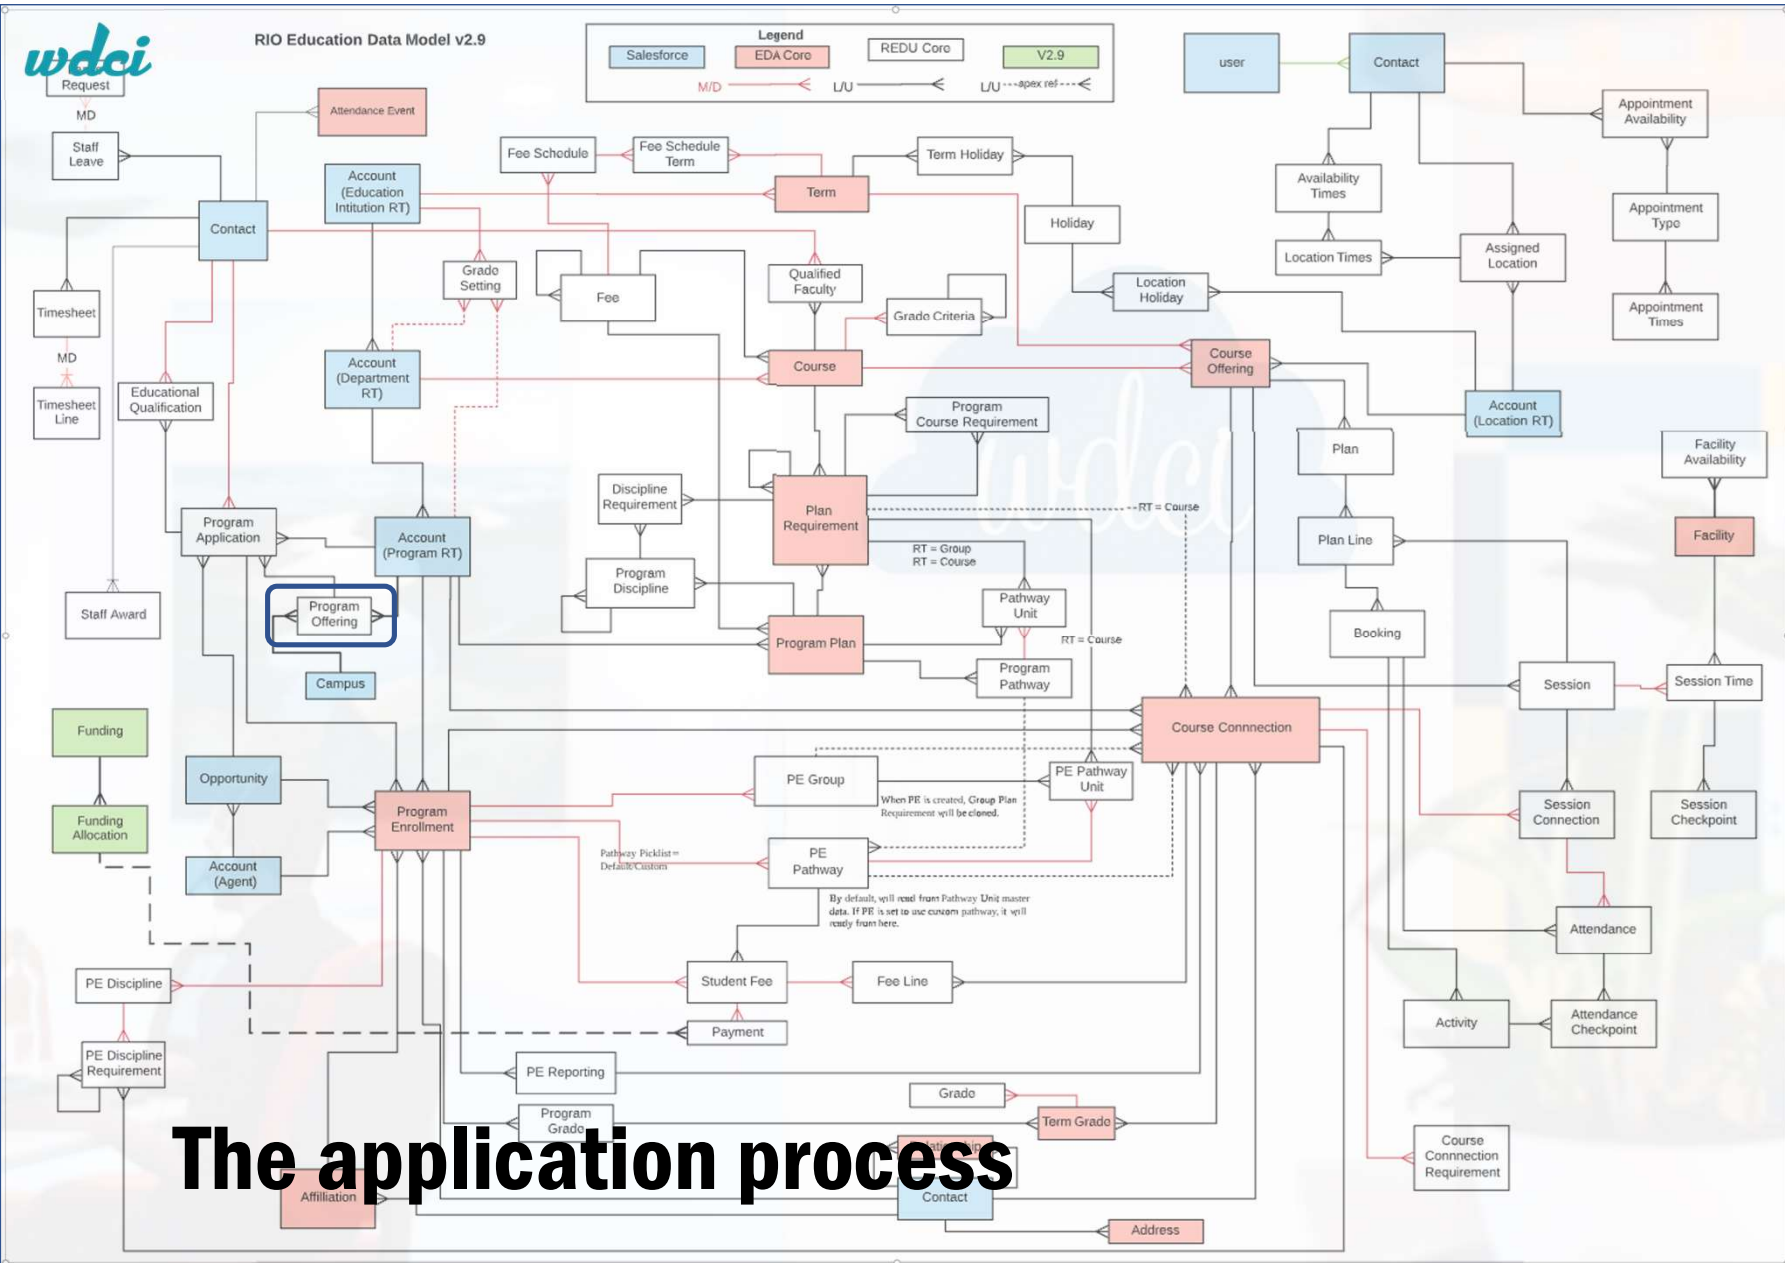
wdci

RIO Education Data Model v2.9

Legend
Salesforce
EDA Core
REDU Core
V2.9
M/D
L/U
L/U apex ref

user
Contact
Request
MD
Staff Leave
Attendance Event
Account (Education Intitution RT)
Fee Schedule
Fee Schedule Term
Term
Term Holiday
Holiday
Availability Times
Appointment Availability
Appointment Type
Appointment Times
Contact
Grade Setting
Fee
Qualified Faculty
Grade Criteria
Location Holiday
Location Times
Assigned Location
Timesheet
MD
Timesheet Line
Educational Qualification
Account (Department RT)
Course
Course Offering
Account (Location RT)
Program Course Requirement
Plan
Facility Availability
Discipline Requirement
Plan Requirement
RT = Course
Facility
Program Application
Account (Program RT)
RT = Group
RT = Course
Plan Line
Program Discipline
Pathway Unit
Staff Award
Program Offering
Program Plan
RT = Course
Booking
Campus
Program Pathway
Session
Session Time
Funding
Course Connnection
Opportunity
PE Group
PE Pathway Unit
Funding Allocation
Program Enrollment
When PE is created, Group Plan Requirement will be cloned.
Session Connection
Session Checkpoint
Account (Agent)
Pathway Picklist= Default/Custom
PE Pathway
By default, will read from Pathway Unit master data. If PE is set to use custom pathway, it will ready from here.
Attendance
PE Discipline
Student Fee
Fee Line
Activity
Attendance Checkpoint
Payment
PE Discipline Requirement
PE Reporting
Grade
Term Grade
Program Grade
Course Connection Requirement
Affiliation
Contact
Address

The application process